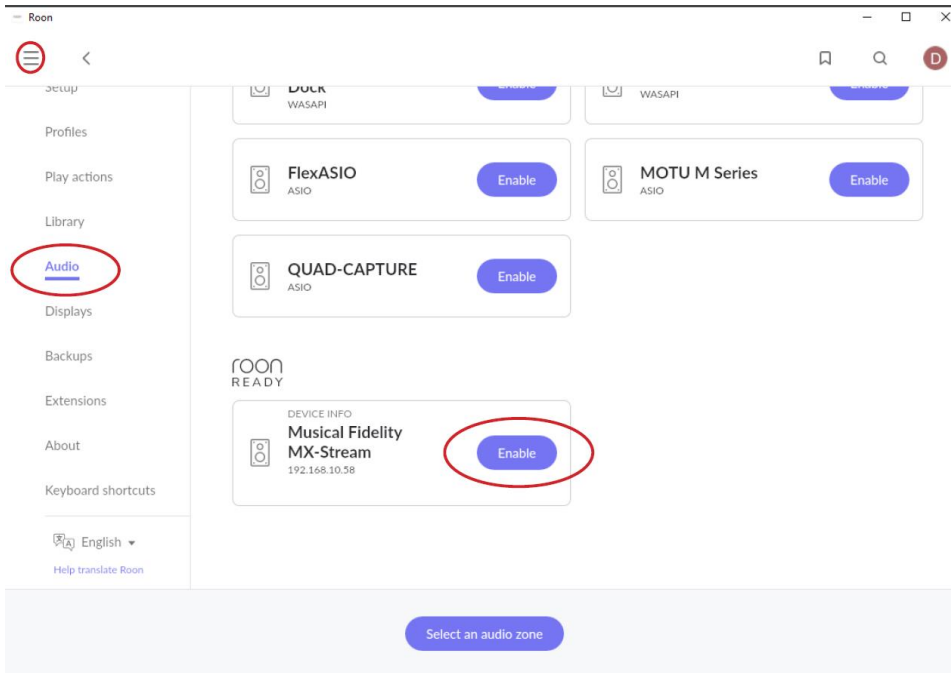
Roon

D

Setup

Profiles

Play actions

Library

Audio

Displays

Backups

Extensions

About

Keyboard shortcuts

English

Help translate Roon

Dock
WASAPI

Enable

WASAPI

Enable

FlexASIO
ASIO

Enable

MOTU M Series
ASIO

Enable

QUAD-CAPTURE
ASIO

Enable

roon
READY

DEVICE INFO
Musical Fidelity MX-Stream
192.168.10.58

Enable

Select an audio zone